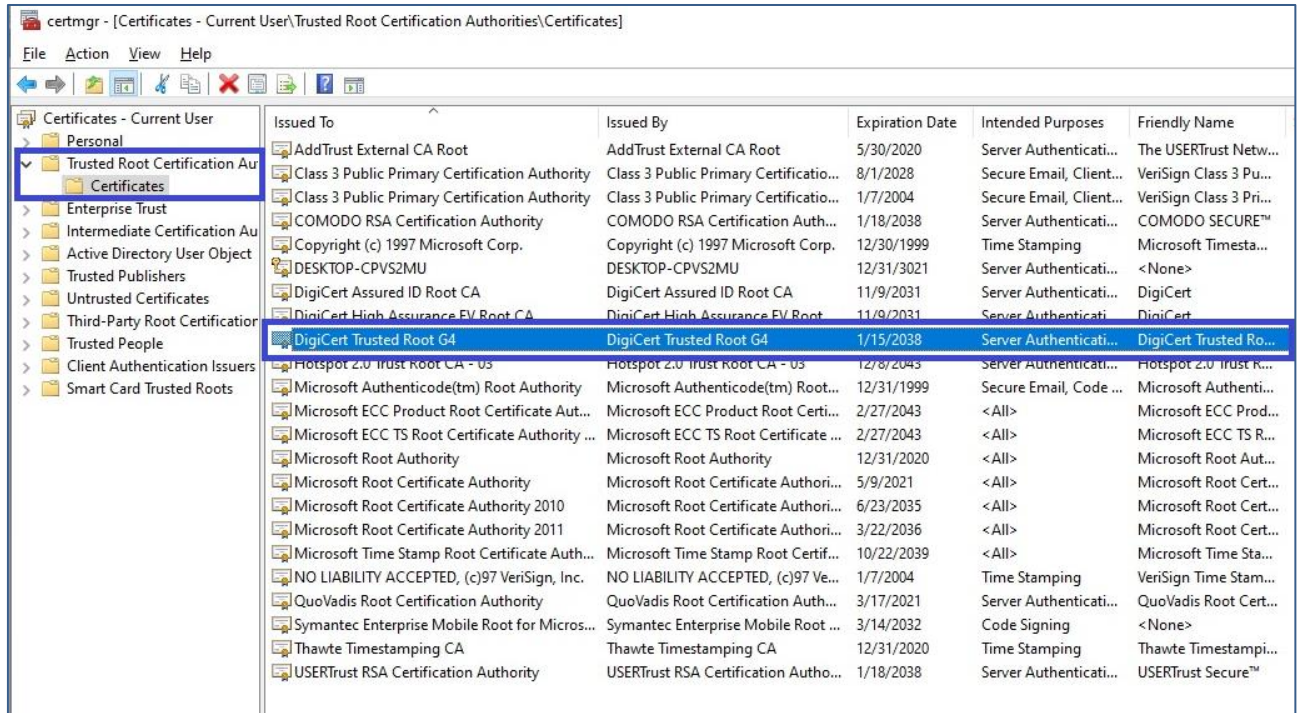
certmgr - [Certificates - Current User\Trusted Root Certification Authorities\Certificates]

File Action View Help

Certificates - Current User
Personal
Trusted Root Certification Au
Certificates
Enterprise Trust
Intermediate Certification Au
Active Directory User Object
Trusted Publishers
Untrusted Certificates
Third-Party Root Certification
Trusted People
Client Authentication Issuers
Smart Card Trusted Roots

| Issued To | Issued By | Expiration Date | Intended Purposes | Friendly Name |
|---|---|---|---|---|
| AddTrust External CA Root | AddTrust External CA Root | 5/30/2020 | Server Authenticati... | The USERTrust Netw... |
| Class 3 Public Primary Certification Authority | Class 3 Public Primary Certificatio... | 8/1/2028 | Secure Email, Client... | VeriSign Class 3 Pu... |
| Class 3 Public Primary Certification Authority | Class 3 Public Primary Certificatio... | 1/7/2004 | Secure Email, Client... | VeriSign Class 3 Pri... |
| COMODO RSA Certification Authority | COMODO RSA Certification Auth... | 1/18/2038 | Server Authenticati... | COMODO SECURE™ |
| Copyright (c) 1997 Microsoft Corp. | Copyright (c) 1997 Microsoft Corp. | 12/30/1999 | Time Stamping | Microsoft Timesta... |
| DESKTOP-CPVS2MU | DESKTOP-CPVS2MU | 12/31/3021 | Server Authenticati... | <None> |
| DigiCert Assured ID Root CA | DigiCert Assured ID Root CA | 11/9/2031 | Server Authenticati... | DigiCert |
| DigiCert High Assurance EV Root CA | DigiCert High Assurance EV Root... | 11/9/2031 | Server Authenticati... | DigiCert |
| DigiCert Trusted Root G4 | DigiCert Trusted Root G4 | 1/15/2038 | Server Authenticati... | DigiCert Trusted Ro... |
| Hotspot 2.0 Trust Root CA - 03 | Hotspot 2.0 Trust Root CA - 03 | 12/8/2043 | Server Authenticati... | Hotspot 2.0 Trust R... |
| Microsoft Authenticode(tm) Root Authority | Microsoft Authenticode(tm) Root... | 12/31/1999 | Secure Email, Code ... | Microsoft Authenti... |
| Microsoft ECC Product Root Certificate Aut... | Microsoft ECC Product Root Certi... | 2/27/2043 | <All> | Microsoft ECC Prod... |
| Microsoft ECC TS Root Certificate Authority ... | Microsoft ECC TS Root Certificate ... | 2/27/2043 | <All> | Microsoft ECC TS R... |
| Microsoft Root Authority | Microsoft Root Authority | 12/31/2020 | <All> | Microsoft Root Aut... |
| Microsoft Root Certificate Authority | Microsoft Root Certificate Authori... | 5/9/2021 | <All> | Microsoft Root Cert... |
| Microsoft Root Certificate Authority 2010 | Microsoft Root Certificate Authori... | 6/23/2035 | <All> | Microsoft Root Cert... |
| Microsoft Root Certificate Authority 2011 | Microsoft Root Certificate Authori... | 3/22/2036 | <All> | Microsoft Root Cert... |
| Microsoft Time Stamp Root Certificate Auth... | Microsoft Time Stamp Root Certif... | 10/22/2039 | <All> | Microsoft Time Sta... |
| NO LIABILITY ACCEPTED, (c)97 VeriSign, Inc. | NO LIABILITY ACCEPTED, (c)97 Ve... | 1/7/2004 | Time Stamping | VeriSign Time Stam... |
| QuoVadis Root Certification Authority | QuoVadis Root Certification Auth... | 3/17/2021 | Server Authenticati... | QuoVadis Root Cert... |
| Symantec Enterprise Mobile Root for Micros... | Symantec Enterprise Mobile Root ... | 3/14/2032 | Code Signing | <None> |
| Thawte Timestamping CA | Thawte Timestamping CA | 12/31/2020 | Time Stamping | Thawte Timestampi... |
| USERTrust RSA Certification Authority | USERTrust RSA Certification Autho... | 1/18/2038 | Server Authenticati... | USERTrust Secure™ |